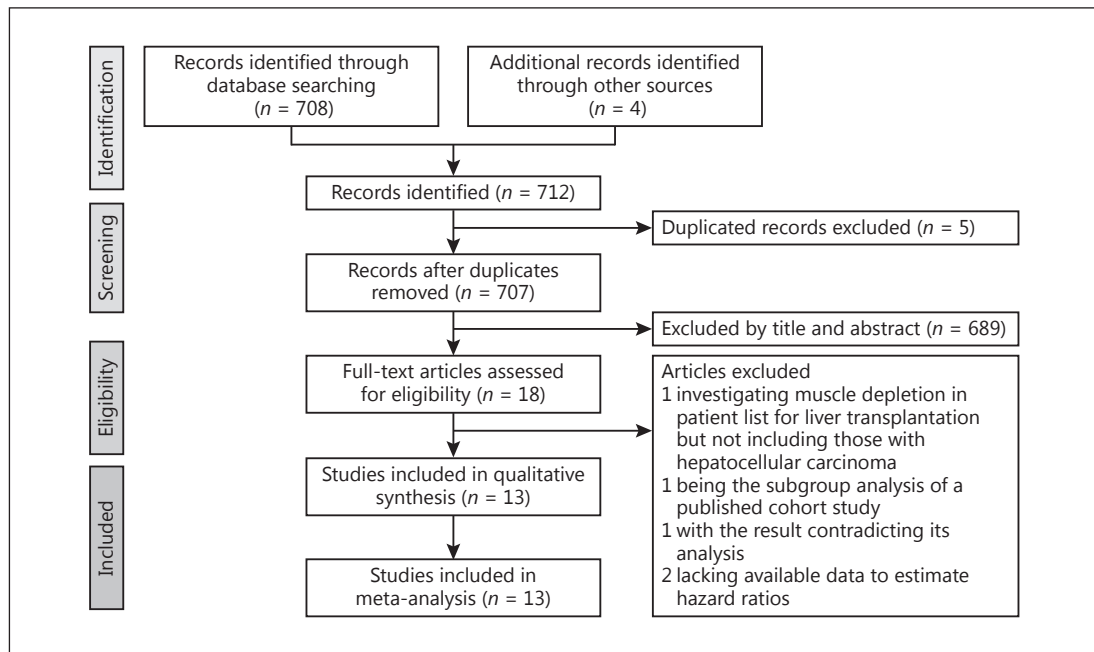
Identification

Records identified through database searching ($n$ = 708)

Additional records identified through other sources ($n$ = 4)

Records identified ($n$ = 712)

Screening

Duplicated records excluded ($n$ = 5)

Records after duplicates removed ($n$ = 707)

Excluded by title and abstract ($n$ = 689)

Eligibility

Full-text articles assessed for eligibility ($n$ = 18)

Articles excluded
1 investigating muscle depletion in patient list for liver transplantation but not including those with hepatocellular carcinoma
1 being the subgroup analysis of a published cohort study
1 with the result contradicting its analysis
2 lacking available data to estimate hazard ratios

Included

Studies included in qualitative synthesis ($n$ = 13)

Studies included in meta-analysis ($n$ = 13)